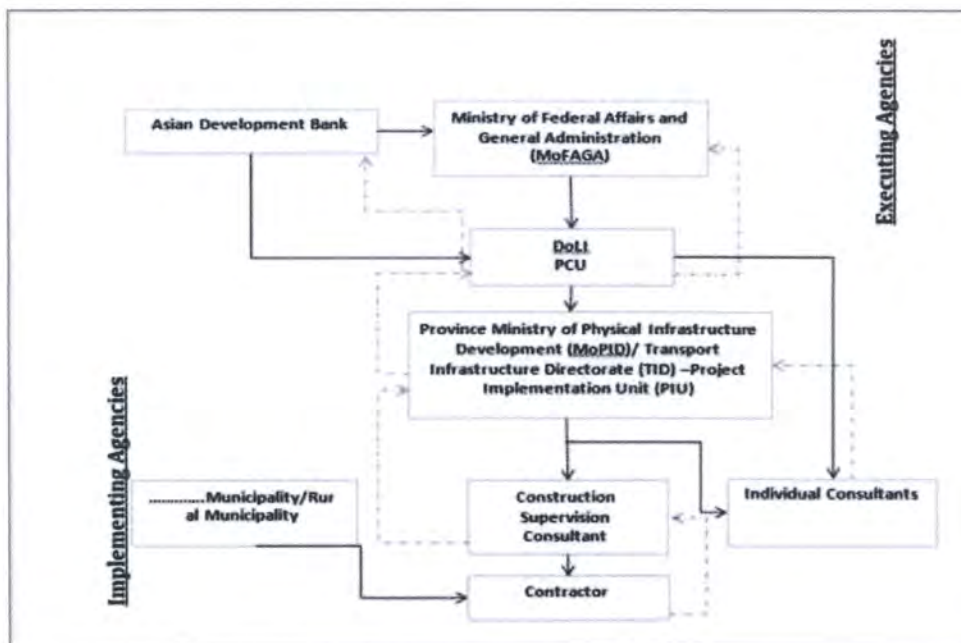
Executing Agencies

Asian Development Bank

Ministry of Federal Affairs and General Administration (MoFAGA)

DoLI
PCU

Province Ministry of Physical Infrastructure Development (MoPID)/ Transport Infrastructure Directorate (TID) –Project Implementation Unit (PIU)

Implementing Agencies

............Municipality/Rural Municipality

Construction Supervision Consultant

Individual Consultants

Contractor